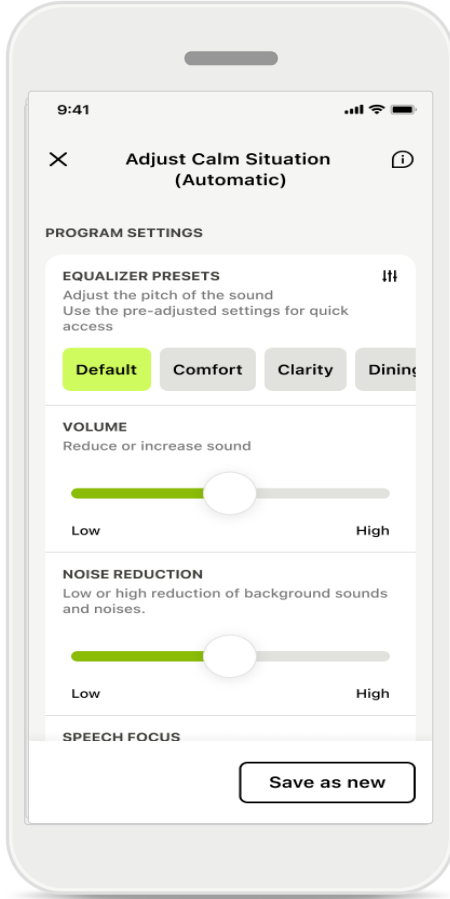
9:41

Adjust Calm Situation (Automatic)

PROGRAM SETTINGS

EQUALIZER PRESETS
Adjust the pitch of the sound
Use the pre-adjusted settings for quick access

Default Comfort Clarity Dinin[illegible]

VOLUME
Reduce or increase sound

Low High

NOISE REDUCTION
Low or high reduction of background sounds and noises.

Low High

SPEECH FOCUS

Save as new